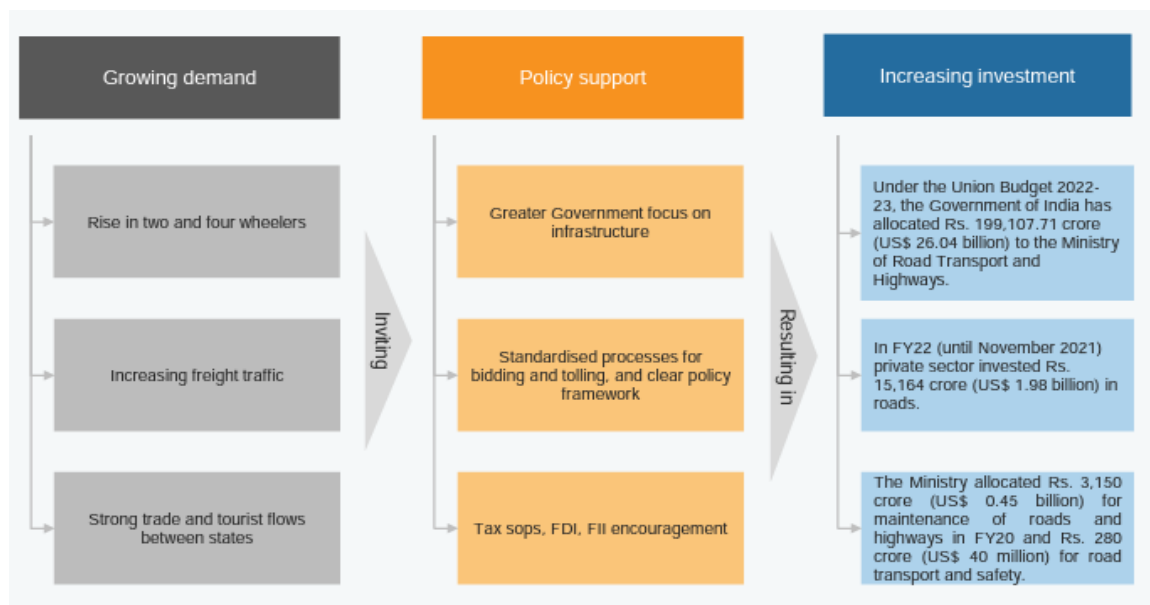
Growing demand

Rise in two and four wheelers

Increasing freight traffic

Strong trade and tourist flows between states

Inviting

Policy support

Greater Government focus on infrastructure

Standardised processes for bidding and tolling, and clear policy framework

Tax sops, FDI, FII encouragement

Resulting in

Increasing investment

Under the Union Budget 2022-23, the Government of India has allocated Rs. 199,107.71 crore (US$ 26.04 billion) to the Ministry of Road Transport and Highways.

In FY22 (until November 2021) private sector invested Rs. 15,164 crore (US$ 1.98 billion) in roads.

The Ministry allocated Rs. 3,150 crore (US$ 0.45 billion) for maintenance of roads and highways in FY20 and Rs. 280 crore (US$ 40 million) for road transport and safety.